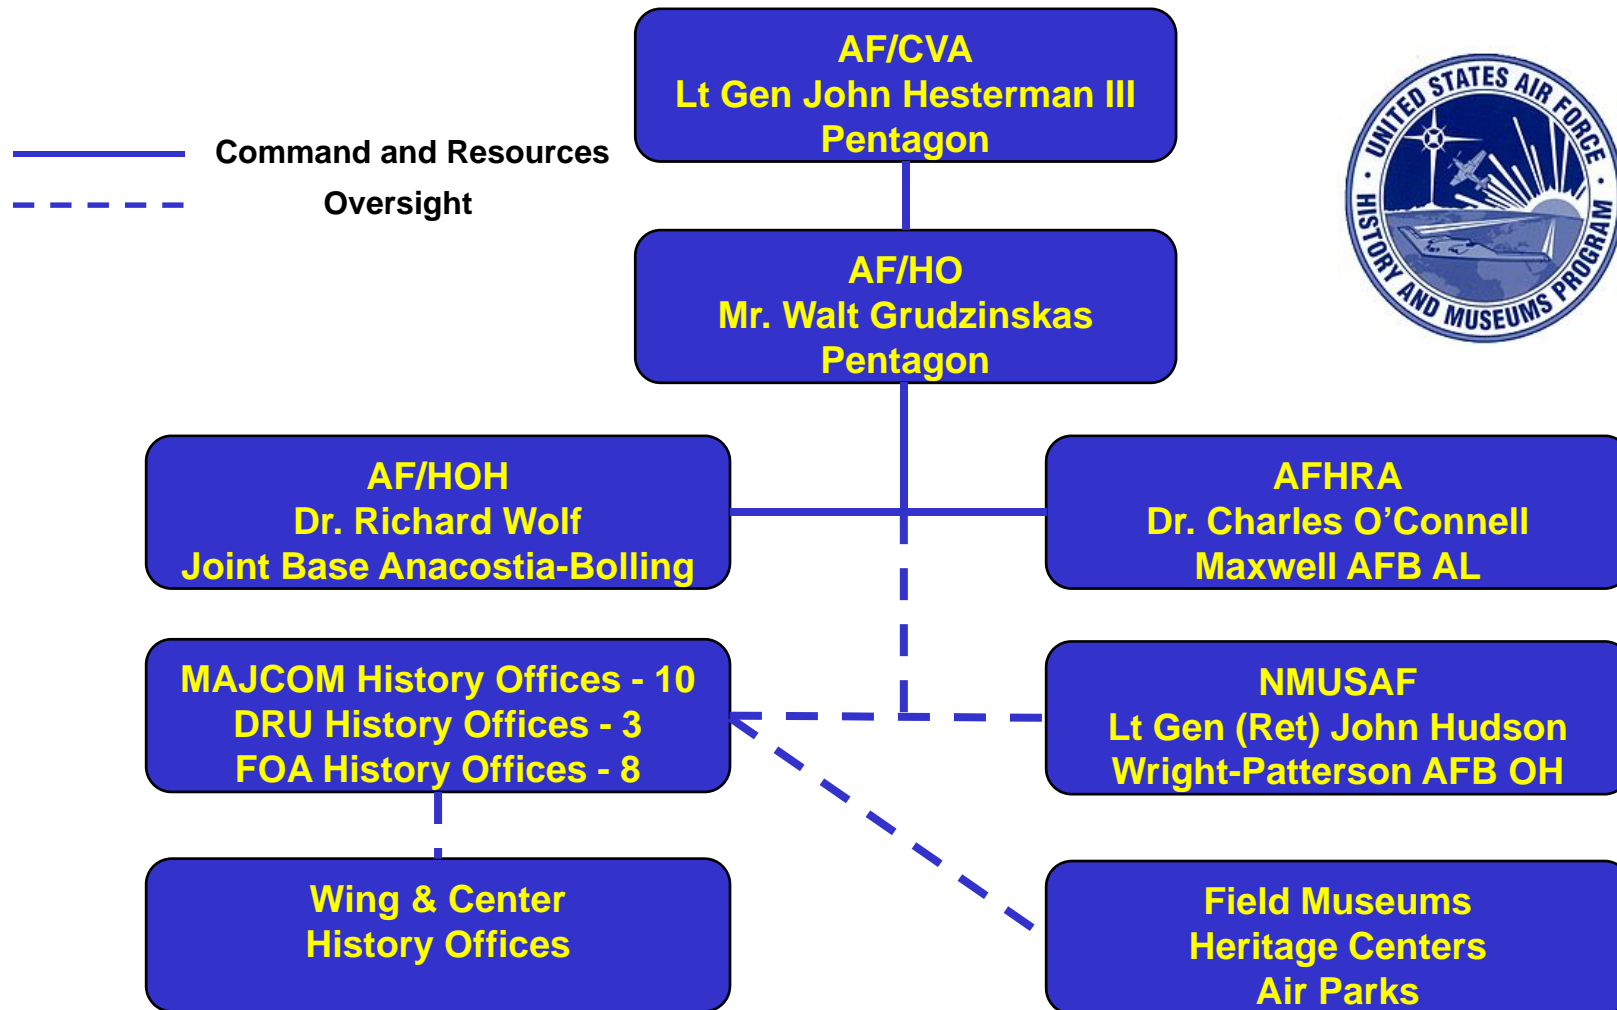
AF/CVA
Lt Gen John Hesterman III
Pentagon

Command and Resources

Oversight

UNITED STATES AIR FORCE HISTORY AND MUSEUMS PROGRAM

AF/HO
Mr. Walt Grudzinskas
Pentagon

AF/HOH
Dr. Richard Wolf
Joint Base Anacostia-Bolling

AFHRA
Dr. Charles O’Connell
Maxwell AFB AL

MAJCOM History Offices - 10
DRU History Offices - 3
FOA History Offices - 8

NMUSAF
Lt Gen (Ret) John Hudson
Wright-Patterson AFB OH

Wing & Center
History Offices

Field Museums
Heritage Centers
Air Parks